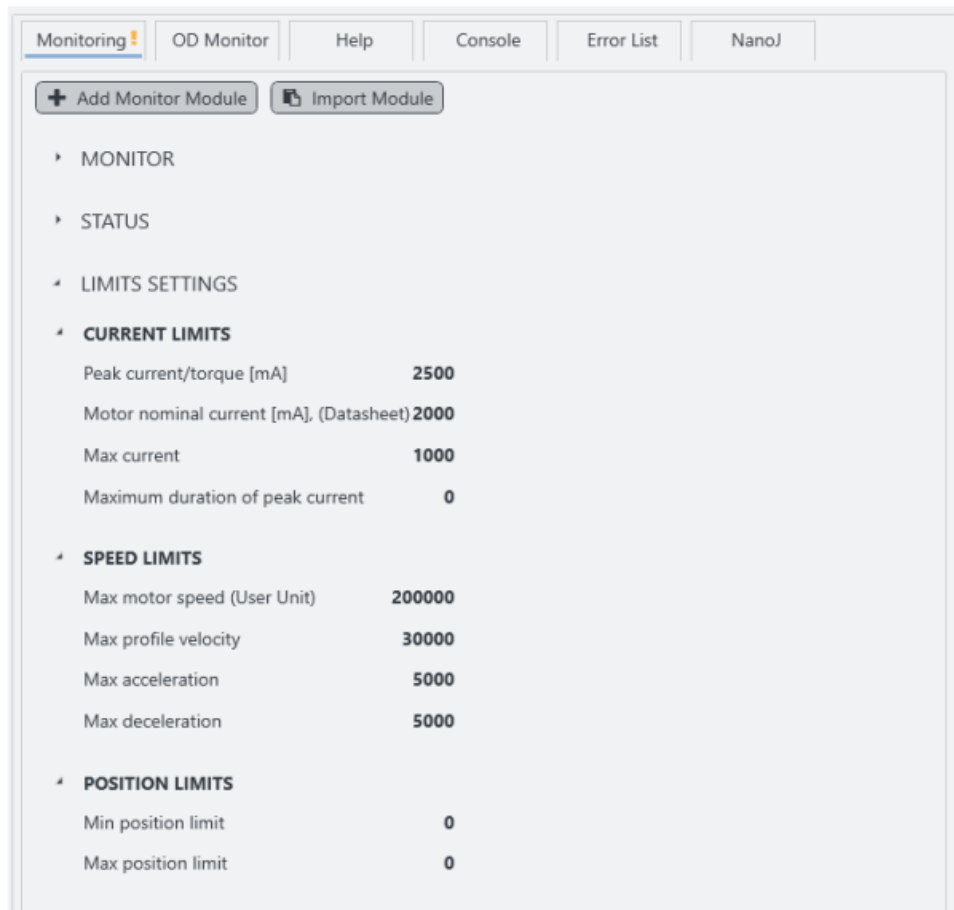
Monitoring ! OD Monitor Help Console Error List NanoJ

+ Add Monitor Module  Import Module

MONITOR

STATUS

LIMITS SETTINGS

CURRENT LIMITS

| | |
|---|---|
| Peak current/torque [mA] | 2500 |
| Motor nominal current [mA], (Datasheet) | 2000 |
| Max current | 1000 |
| Maximum duration of peak current | 0 |

SPEED LIMITS

| | |
|---|---|
| Max motor speed (User Unit) | 200000 |
| Max profile velocity | 30000 |
| Max acceleration | 5000 |
| Max deceleration | 5000 |

POSITION LIMITS

| | |
|---|---|
| Min position limit | 0 |
| Max position limit | 0 |